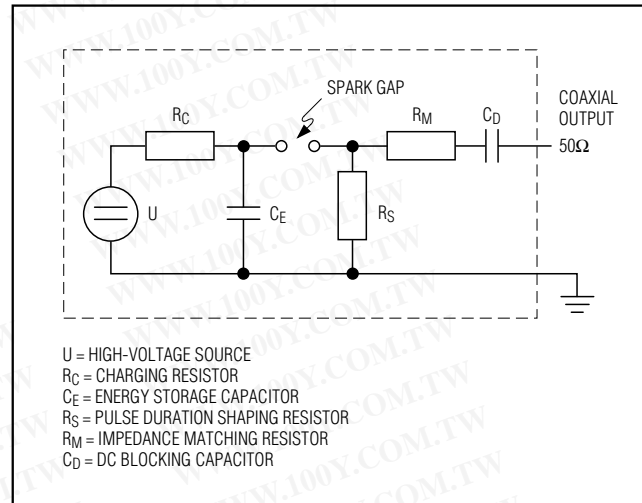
SPARK GAP

$R_C$

$R_M$

$C_D$

COAXIAL OUTPUT

$50\Omega$

U

$C_E$

$R_S$

U = HIGH-VOLTAGE SOURCE
$R_C$ = CHARGING RESISTOR
$C_E$ = ENERGY STORAGE CAPACITOR
$R_S$ = PULSE DURATION SHAPING RESISTOR
$R_M$ = IMPEDANCE MATCHING RESISTOR
$C_D$ = DC BLOCKING CAPACITOR

WWW.100Y.COM.TW